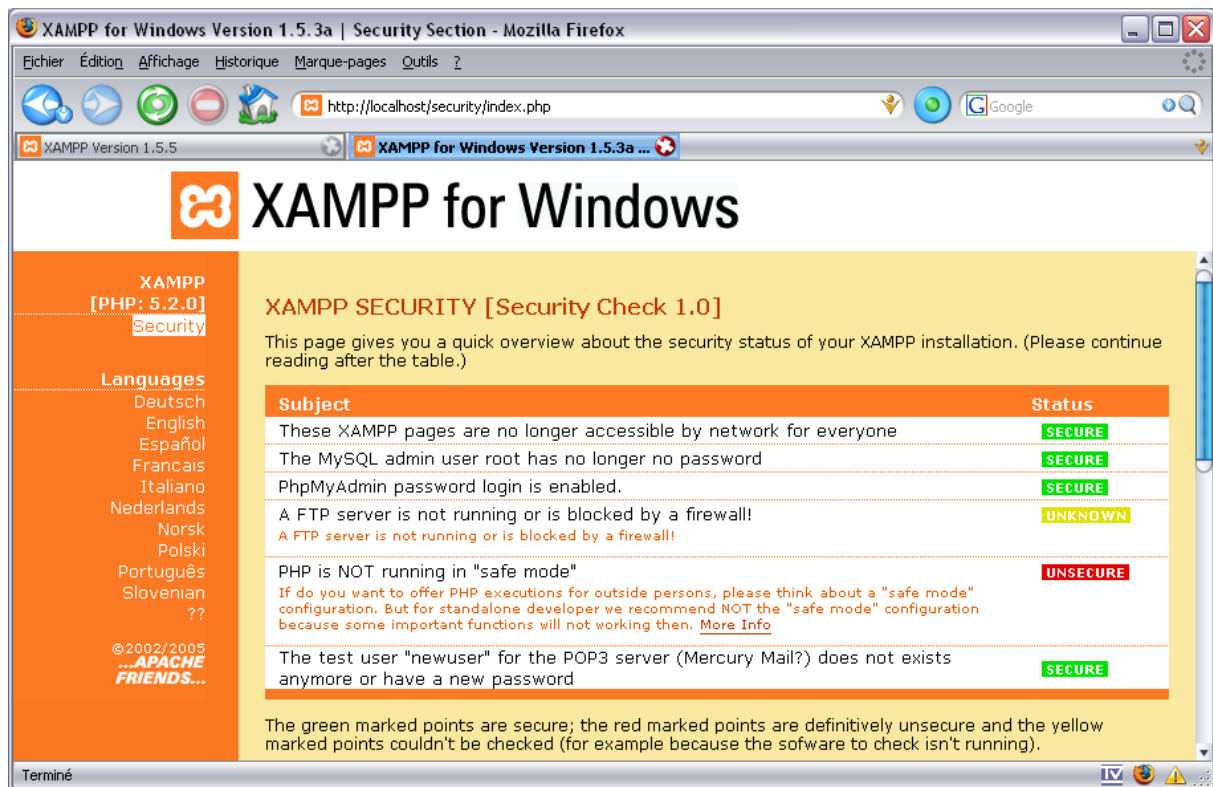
XAMPP for Windows Version 1.5.3a | Security Section - Mozilla Firefox

Fichier Édition Affichage Historique Marque-pages Outils ?

http://localhost/security/index.php

Google

XAMPP Version 1.5.5

XAMPP for Windows Version 1.5.3a ...

XAMPP for Windows

XAMPP
[PHP: 5.2.0]
Security

Languages
Deutsch
English
Español
Francais
Italiano
Nederlands
Norsk
Polski
Português
Slovenian
??

©2002/2005
...APACHE FRIENDS...

XAMPP SECURITY [Security Check 1.0]

This page gives you a quick overview about the security status of your XAMPP installation. (Please continue reading after the table.)

| Subject | Status |
|---|---|
| These XAMPP pages are no longer accessible by network for everyone | SECURE |
| The MySQL admin user root has no longer no password | SECURE |
| PhpMyAdmin password login is enabled. | SECURE |
| A FTP server is not running or is blocked by a firewall! A FTP server is not running or is blocked by a firewall! | UNKNOWN |
| PHP is NOT running in "safe mode" If do you want to offer PHP executions for outside persons, please think about a "safe mode" configuration. But for standalone developer we recommend NOT the "safe mode" configuration because some important functions will not working then. More Info | UNSECURE |
| The test user "newuser" for the POP3 server (Mercury Mail?) does not exists anymore or have a new password | SECURE |

The green marked points are secure; the red marked points are definitively unsecure and the yellow marked points couldn't be checked (for example because the sofware to check isn't running).

Terminé